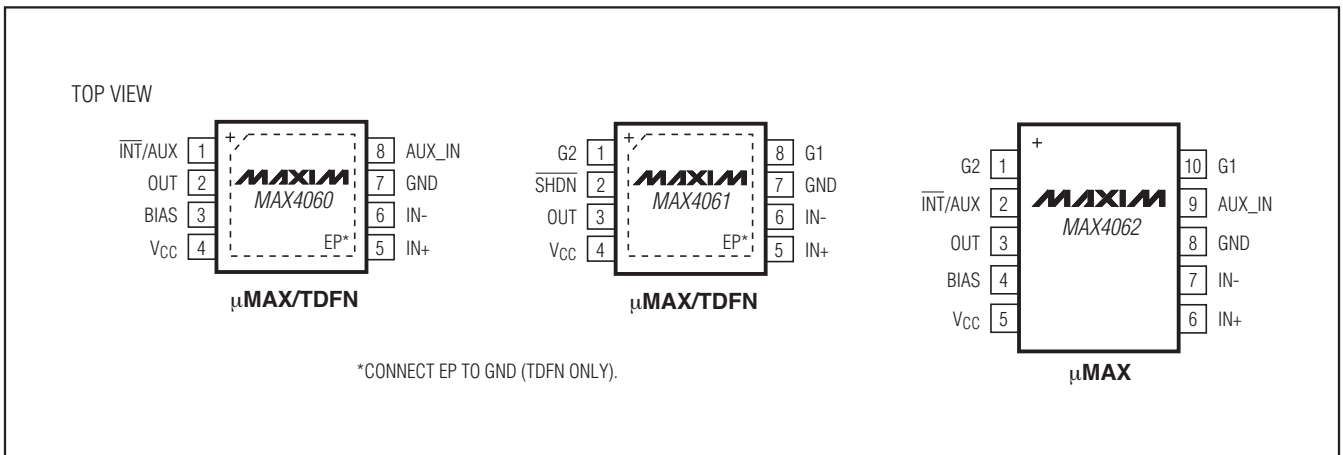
TOP VIEW

$\overline{INT}$/AUX 1
OUT 2
BIAS 3
$V_{CC}$ 4

+
MAXIM
MAX4060
EP*

8 AUX_IN
7 GND
6 IN-
5 IN+

μMAX/TDFN

G2 1
$\overline{SHDN}$ 2
OUT 3
$V_{CC}$ 4

+
MAXIM
MAX4061
EP*

8 G1
7 GND
6 IN-
5 IN+

μMAX/TDFN

G2 1
$\overline{INT}$/AUX 2
OUT 3
BIAS 4
$V_{CC}$ 5

+
MAXIM
MAX4062

10 G1
9 AUX_IN
8 GND
7 IN-
6 IN+

μMAX

*CONNECT EP TO GND (TDFN ONLY).